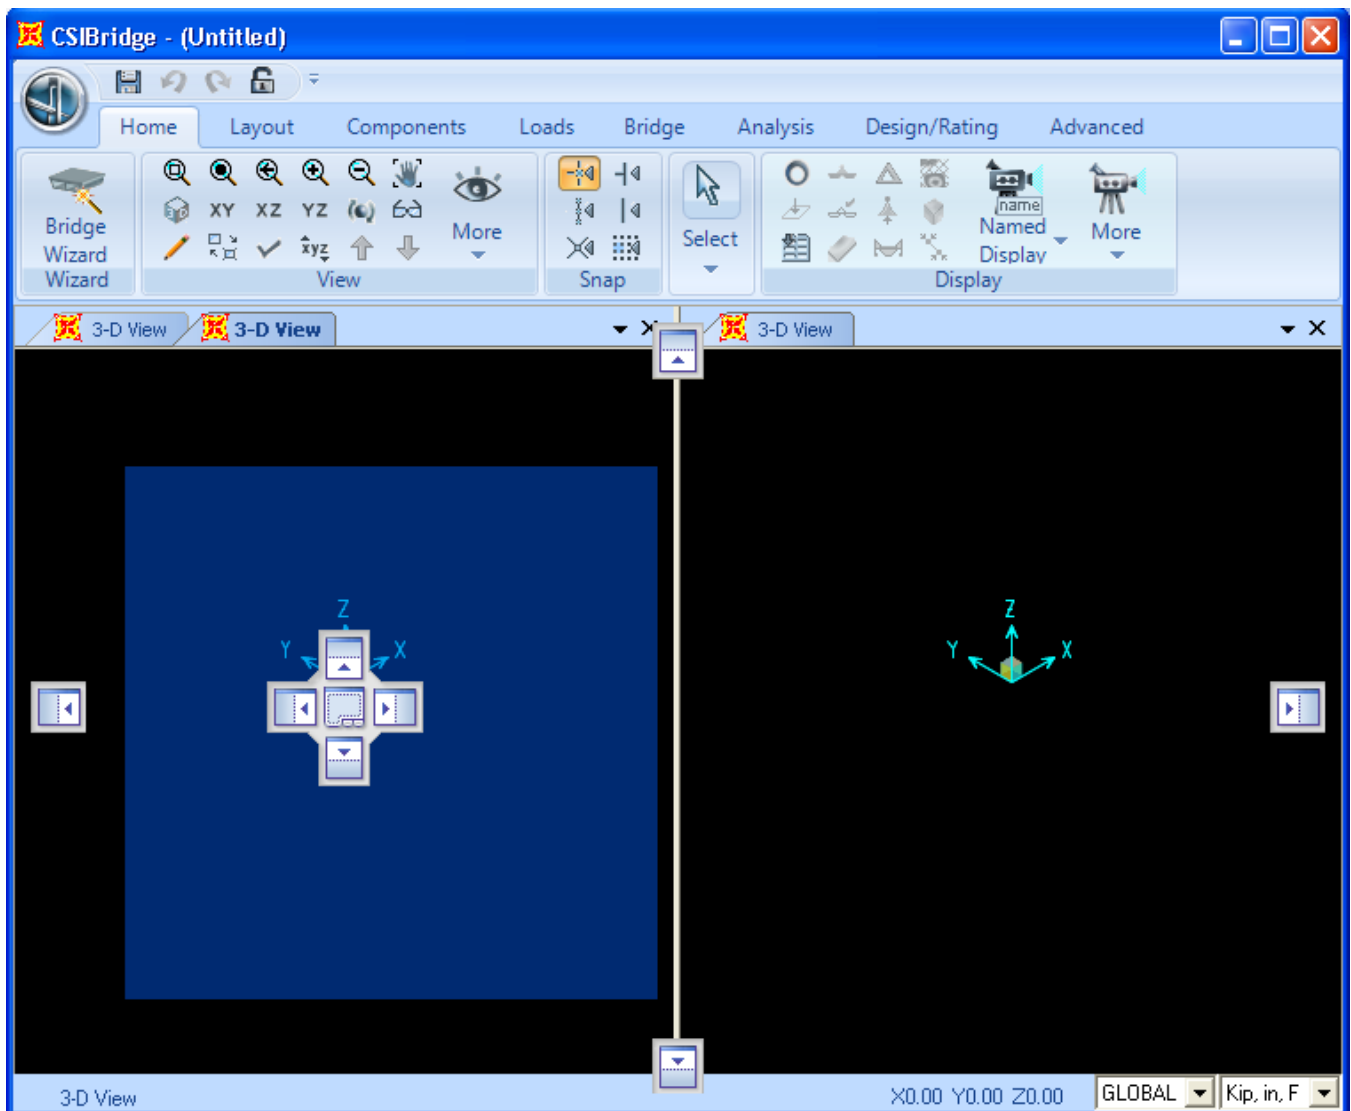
CSIBridge - (Untitled)

Home Layout Components Loads Bridge Analysis Design/Rating Advanced

Bridge Wizard
Wizard

XY XZ YZ
xyz
More
View

Snap

Select

name
Named Display
More
Display

3-D View 3-D View 3-D View

Z
Y X

Z
Y X

3-D View X0.00 Y0.00 Z0.00 GLOBAL Kip, in, F